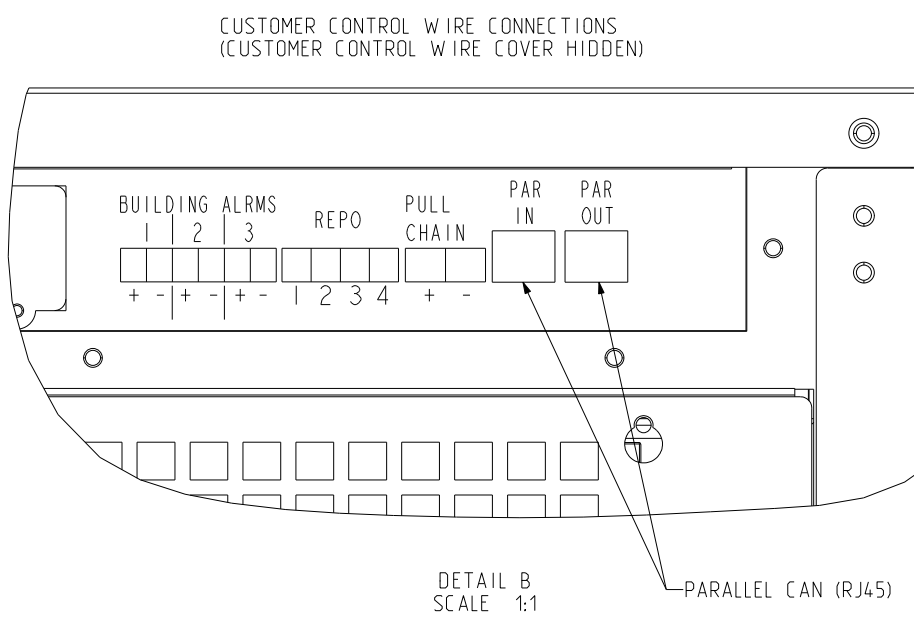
CUSTOMER CONTROL WIRE CONNECTIONS
(CUSTOMER CONTROL WIRE COVER HIDDEN)

BUILDING ALRMS
1 | 2 | 3
+ - | + - | + -

REPO
1 2 3 4

PULL CHAIN
+ -

PAR IN

PAR OUT

PARALLEL CAN (RJ45)

DETAIL B
SCALE 1:1